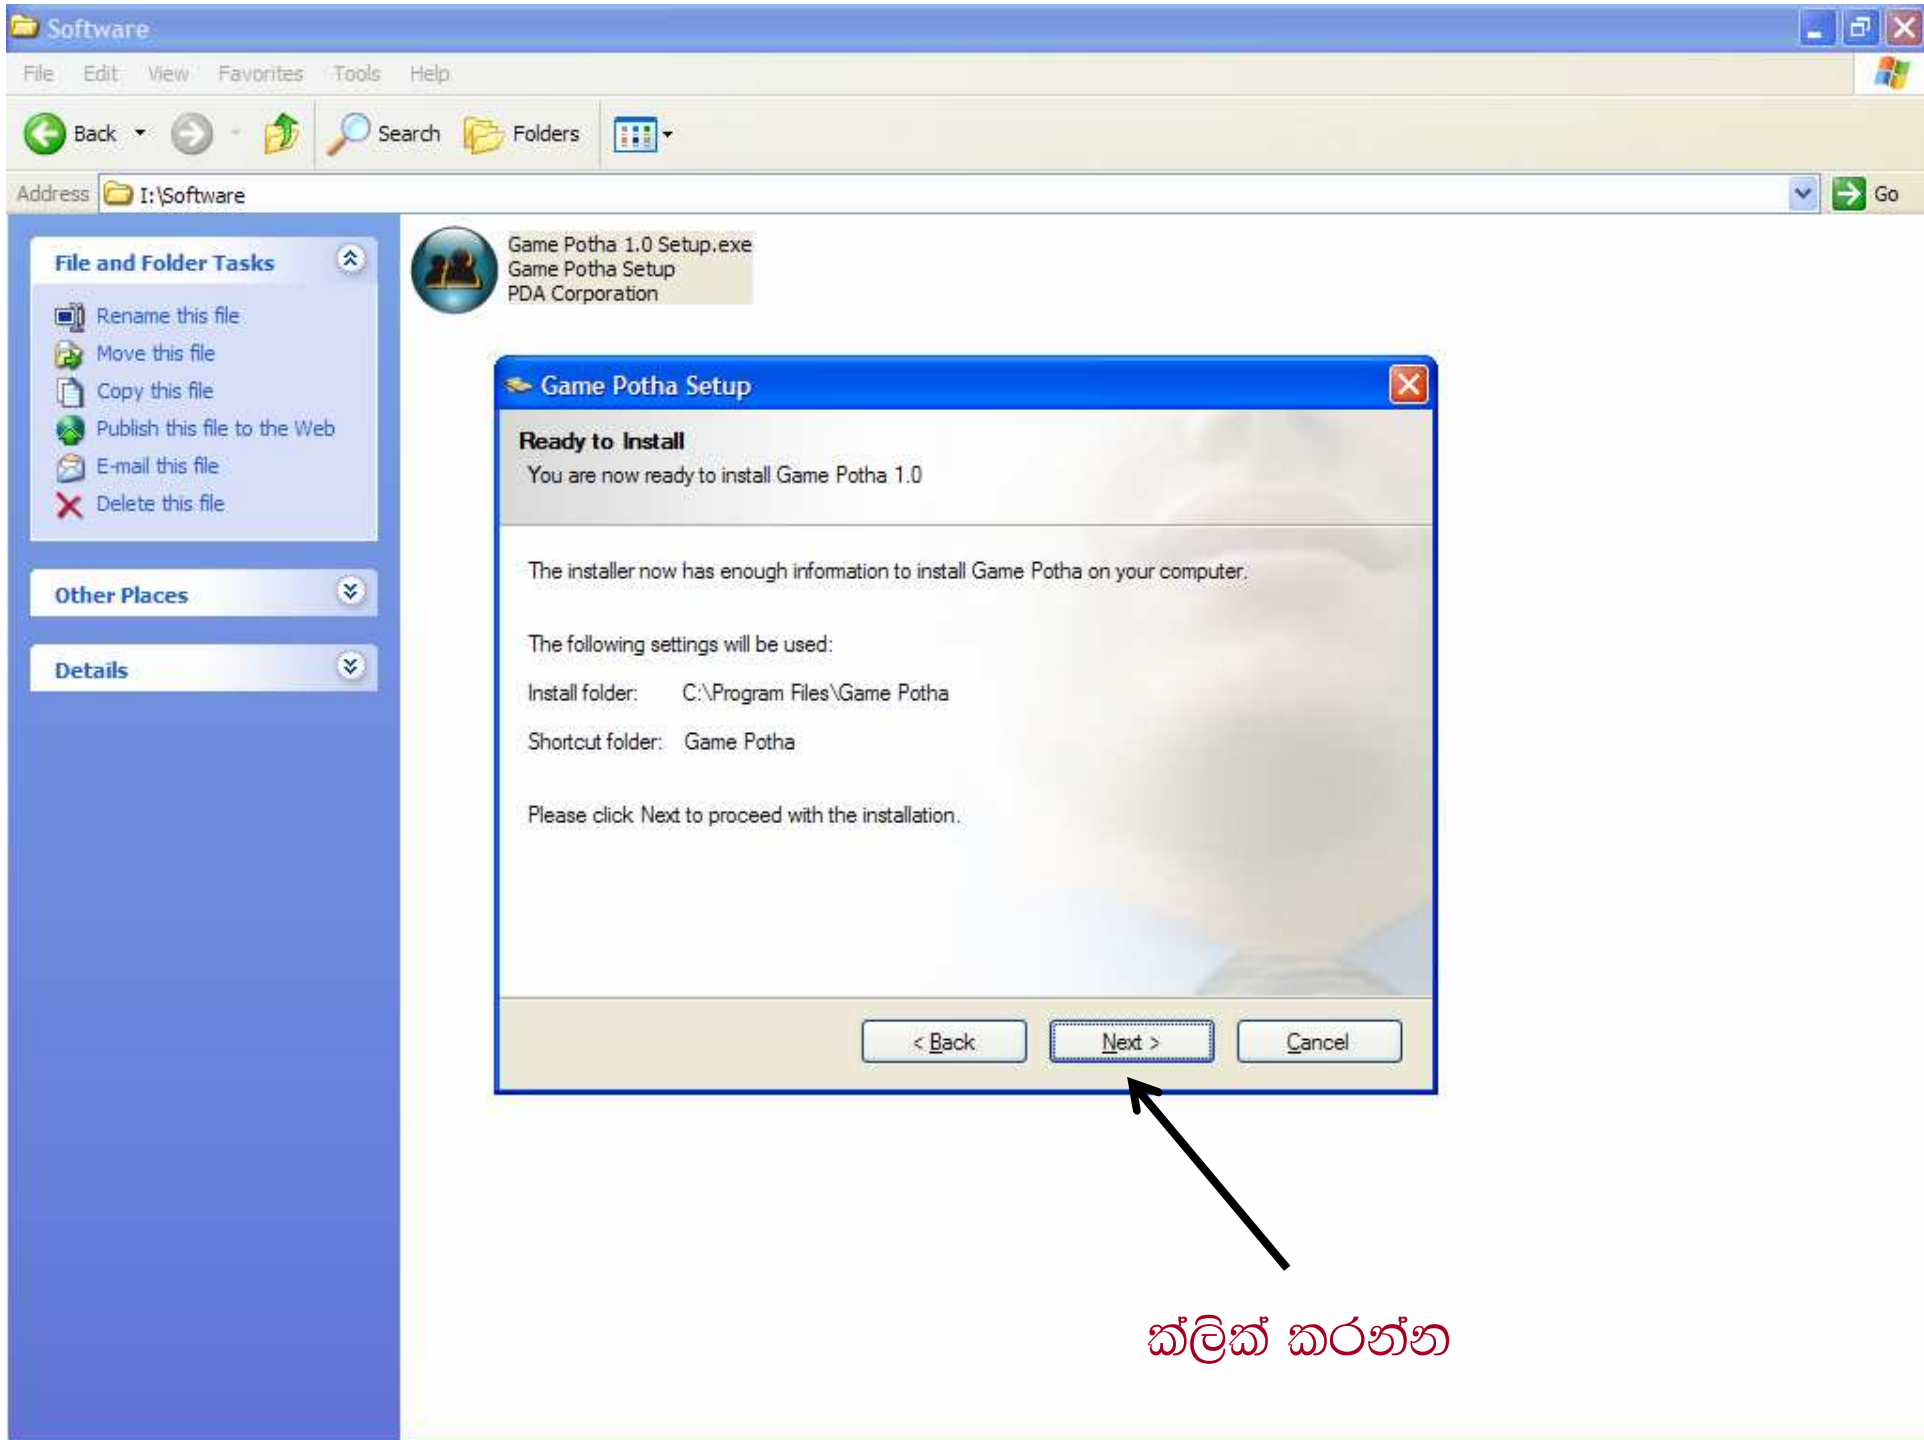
Software

File Edit View Favorites Tools Help

Back Search Folders

Address I:\Software Go

File and Folder Tasks

Rename this file
Move this file
Copy this file
Publish this file to the Web
E-mail this file
Delete this file

Other Places

Details

Game Potha 1.0 Setup.exe
Game Potha Setup
PDA Corporation

Game Potha Setup

Ready to Install
You are now ready to install Game Potha 1.0

The installer now has enough information to install Game Potha on your computer.

The following settings will be used:

Install folder: C:\Program Files\Game Potha

Shortcut folder: Game Potha

Please click Next to proceed with the installation.

< Back Next > Cancel

ක්ලික් කරන්න